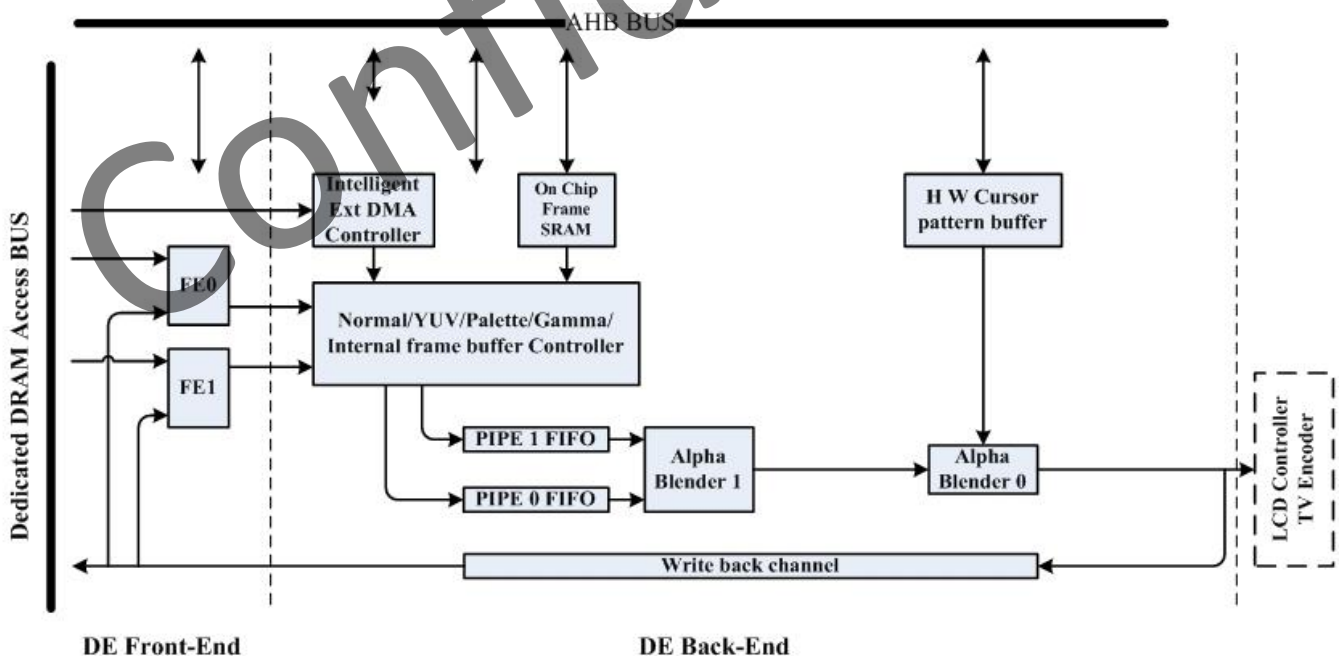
AHB BUS

Confidential

Dedicated DRAM Access BUS

Intelligent Ext DMA Controller

On Chip Frame SRAM

H W Cursor pattern buffer

FE0

FE1

Normal/YUV/Palette/Gamma/ Internal frame buffer Controller

PIPE 1 FIFO

PIPE 0 FIFO

Alpha Blender 1

Alpha Blender 0

LCD Controller TV Encoder

Write back channel

DE Front-End

DE Back-End